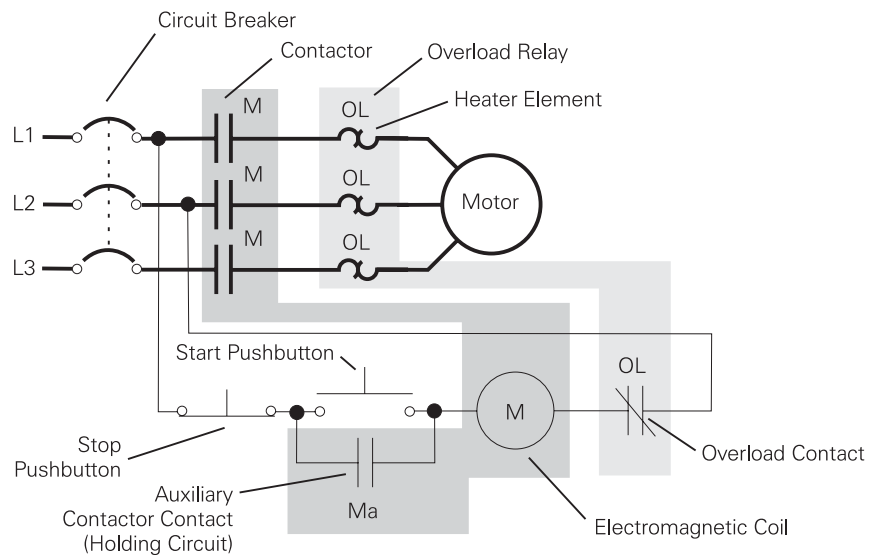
Circuit Breaker

Contactor

Overload Relay

Heater Element

L1

L2

L3

M

M

M

OL

OL

OL

Motor

Start Pushbutton

M

OL

Stop Pushbutton

Overload Contact

Auxiliary Contactor Contact (Holding Circuit)

Ma

Electromagnetic Coil